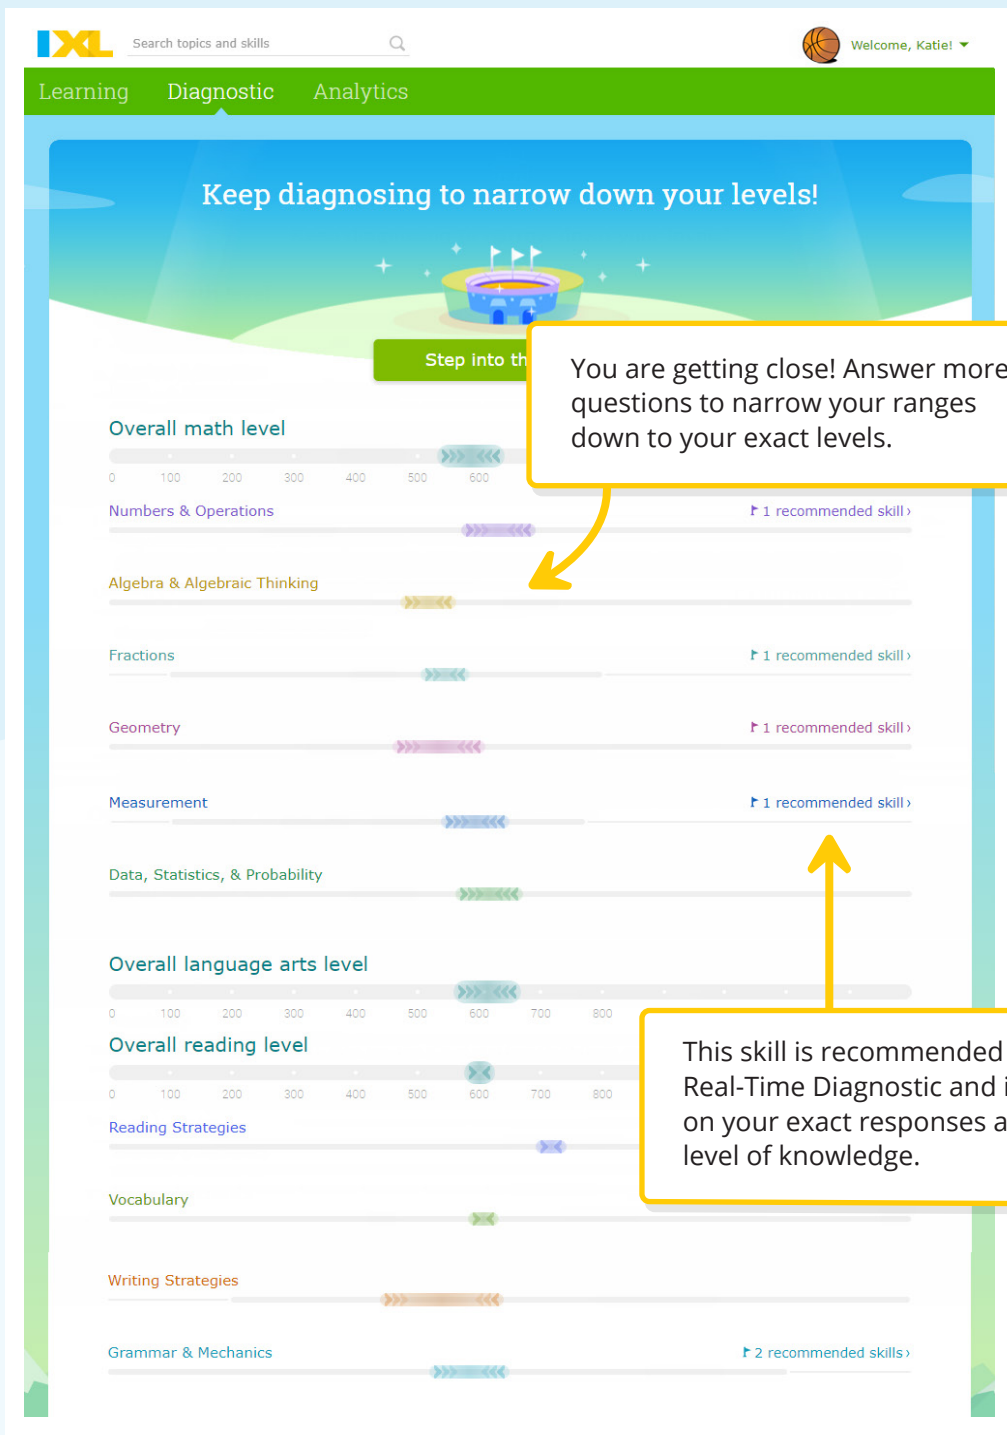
IXL

Search topics and skills

Welcome, Katie!

Learning Diagnostic Analytics

Keep diagnosing to narrow down your levels!

Step into th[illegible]

You are getting close! Answer more questions to narrow your ranges down to your exact levels.

Overall math level

0 100 200 300 400 500 600

Numbers & Operations
1 recommended skill ›

Algebra & Algebraic Thinking

Fractions
1 recommended skill ›

Geometry
1 recommended skill ›

Measurement
1 recommended skill ›

Data, Statistics, & Probability

Overall language arts level

0 100 200 300 400 500 600 700 800

Overall reading level

0 100 200 300 400 500 600 700 800

Reading Strategies

Vocabulary

Writing Strategies

Grammar & Mechanics
2 recommended skills ›

This skill is recommended Real-Time Diagnostic and on your exact responses a level of knowledge.